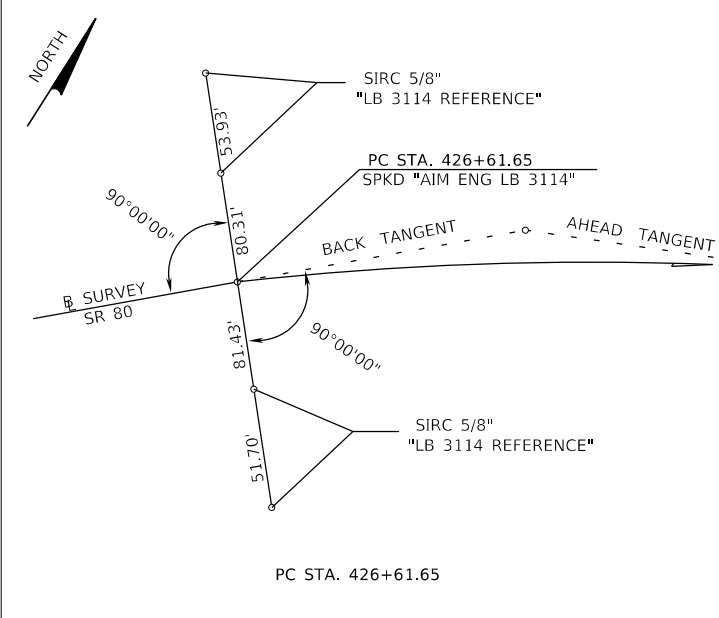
NORTH

SIRC 5/8"
"LB 3114 REFERENCE"

53.93'

PC STA. 426+61.65
SPKD "AIM ENG LB 3114"

90°00'00"

80.31'

BACK TANGENT

AHEAD TANGENT

℄ SURVEY
SR 80

81.43'

90°00'00"

SIRC 5/8"
"LB 3114 REFERENCE"

51.70'

PC STA. 426+61.65